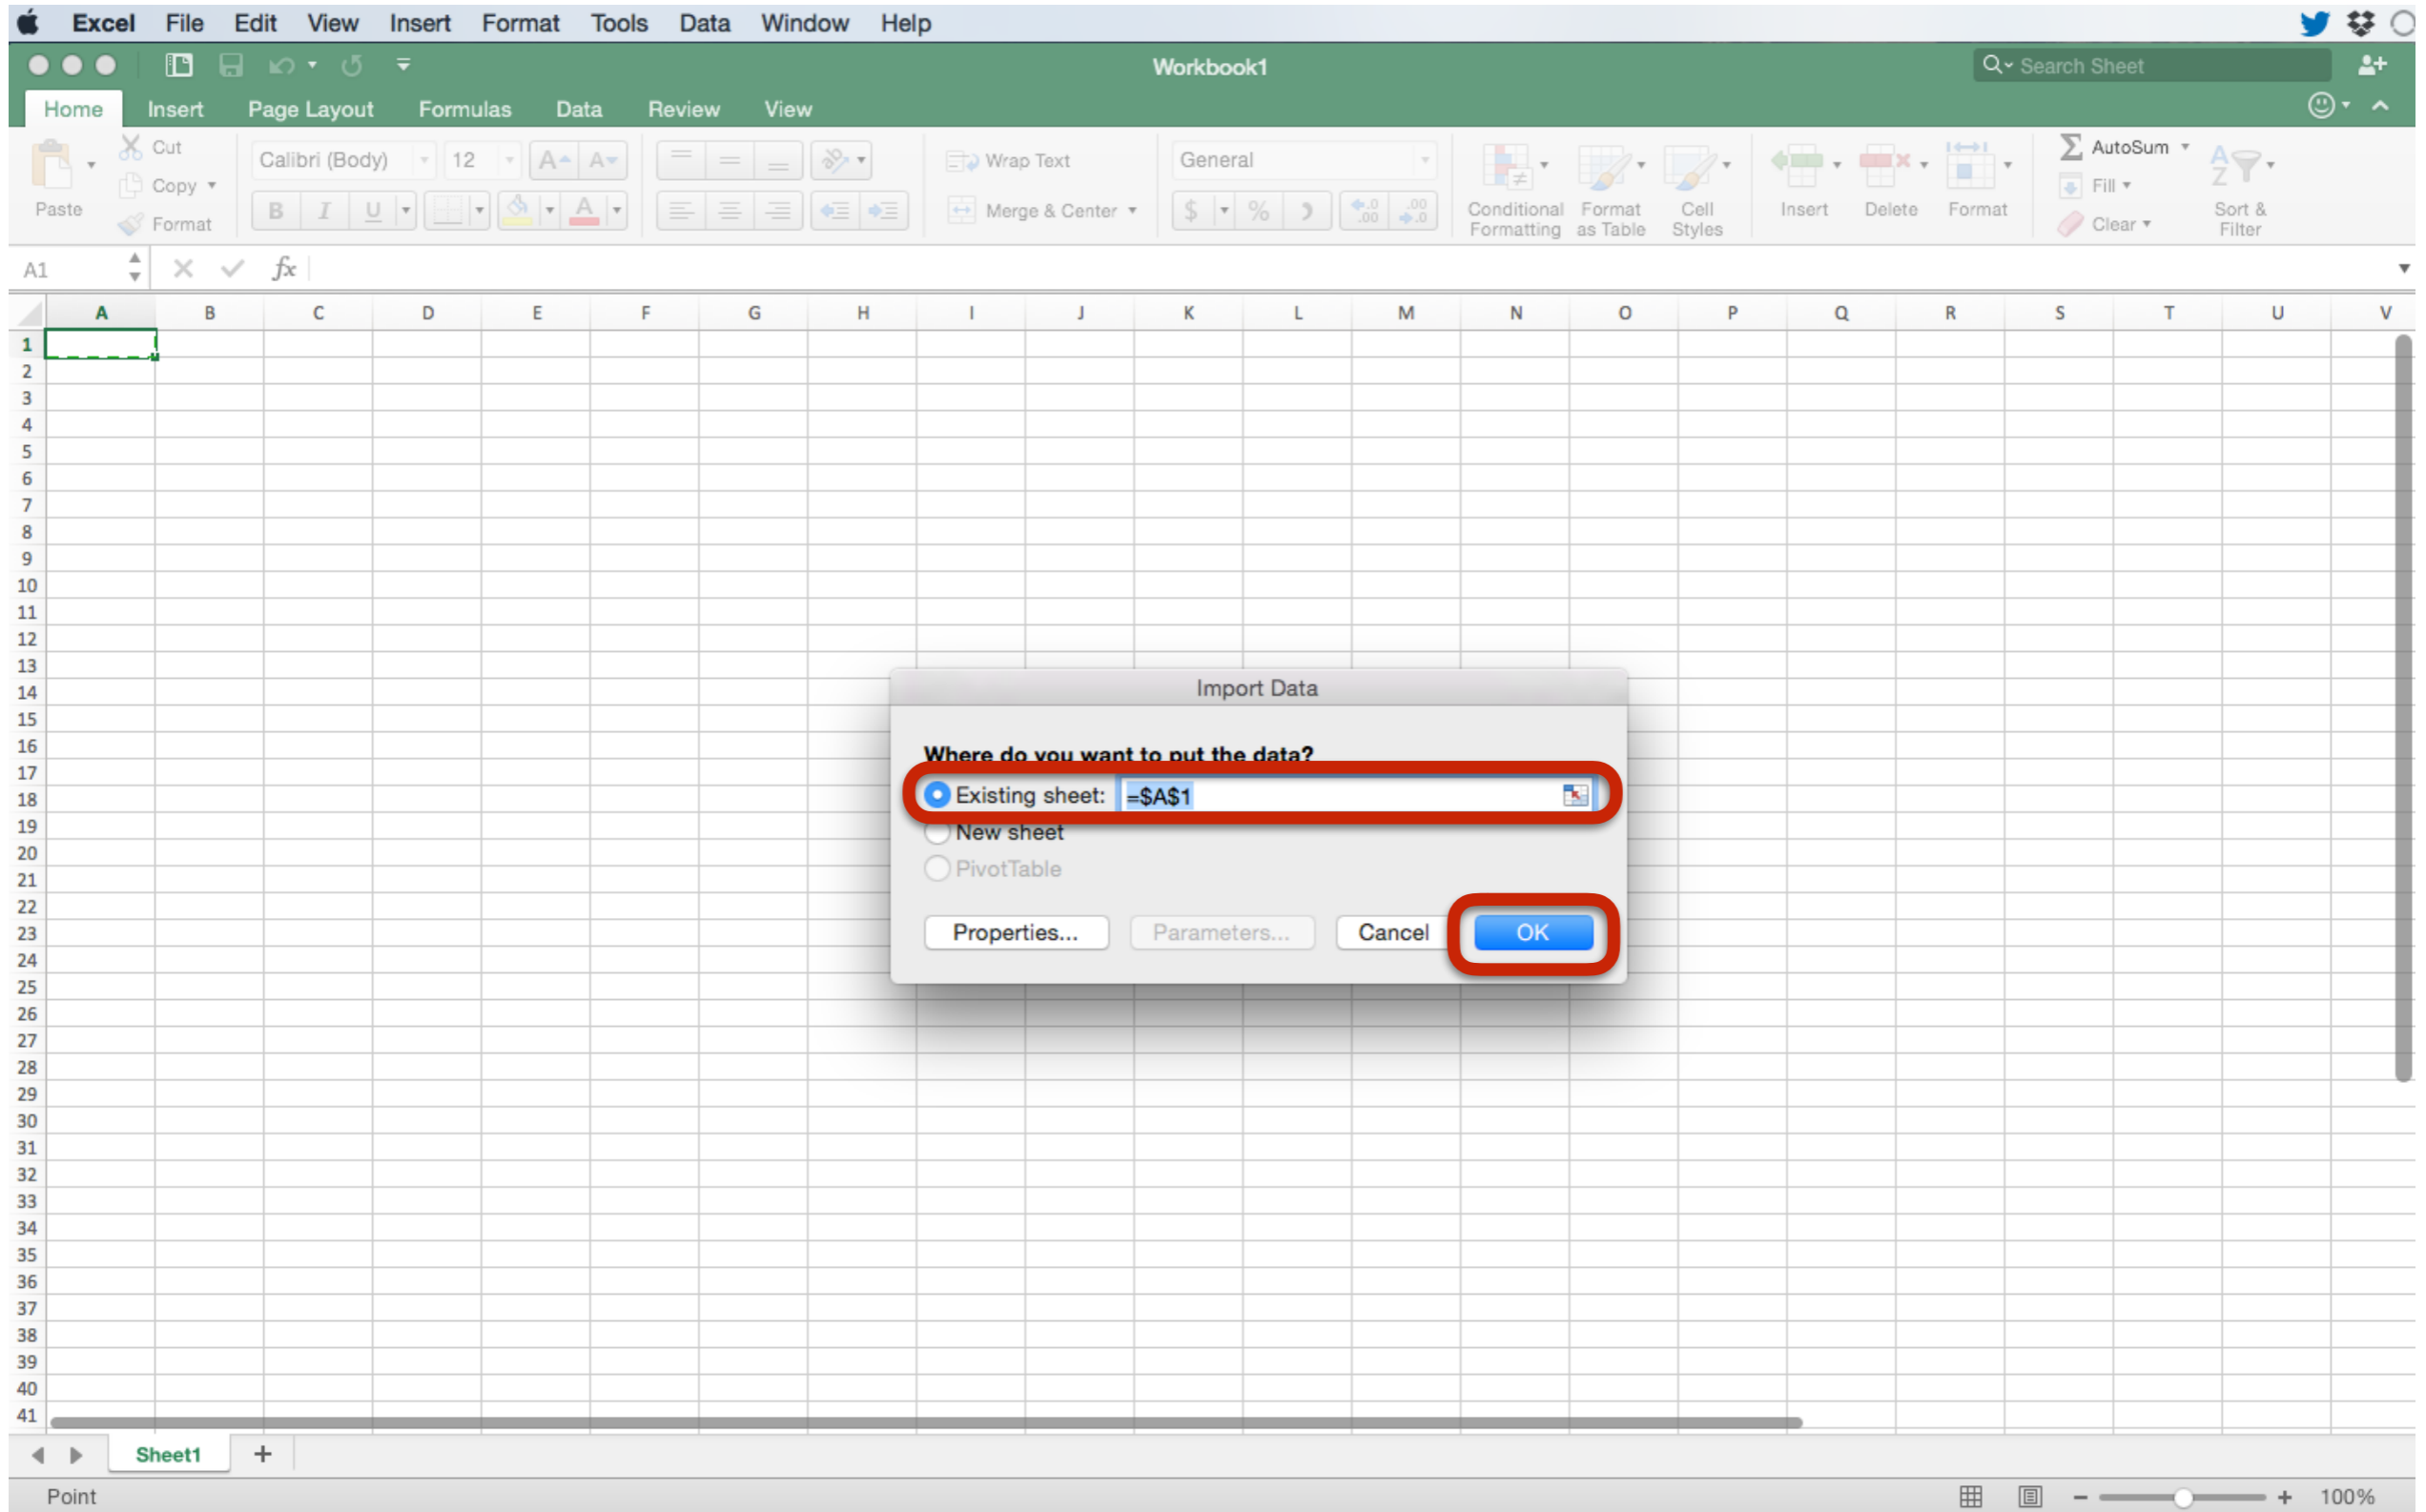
Excel File Edit View Insert Format Tools Data Window Help

Workbook1

Search Sheet

Home Insert Page Layout Formulas Data Review View

Paste Cut Copy Format Calibri (Body) 12 B I U Wrap Text Merge & Center General $ % Conditional Formatting Format as Table Cell Styles Insert Delete Format AutoSum Fill Clear Sort & Filter

A1 $fx$

| | A | B | C | D | E | F | G | H | I | J | K | L | M | N | O | P | Q | R | S | T | U | V |
|---|---|---|---|---|---|---|---|---|---|---|---|---|---|---|---|---|---|---|---|---|---|---|
| 1 | | | | | | | | | | | | | | | | | | | | | | |
| 2 | | | | | | | | | | | | | | | | | | | | | | |
| 3 | | | | | | | | | | | | | | | | | | | | | | |
| 4 | | | | | | | | | | | | | | | | | | | | | | |
| 5 | | | | | | | | | | | | | | | | | | | | | | |
| 6 | | | | | | | | | | | | | | | | | | | | | | |
| 7 | | | | | | | | | | | | | | | | | | | | | | |
| 8 | | | | | | | | | | | | | | | | | | | | | | |
| 9 | | | | | | | | | | | | | | | | | | | | | | |
| 10 | | | | | | | | | | | | | | | | | | | | | | |
| 11 | | | | | | | | | | | | | | | | | | | | | | |
| 12 | | | | | | | | | | | | | | | | | | | | | | |
| 13 | | | | | | | | | | | | | | | | | | | | | | |
| 14 | | | | | | | | | | | | | | | | | | | | | | |
| 15 | | | | | | | | | | | | | | | | | | | | | | |
| 16 | | | | | | | | | | | | | | | | | | | | | | |
| 17 | | | | | | | | | | | | | | | | | | | | | | |
| 18 | | | | | | | | | | | | | | | | | | | | | | |
| 19 | | | | | | | | | | | | | | | | | | | | | | |
| 20 | | | | | | | | | | | | | | | | | | | | | | |
| 21 | | | | | | | | | | | | | | | | | | | | | | |
| 22 | | | | | | | | | | | | | | | | | | | | | | |
| 23 | | | | | | | | | | | | | | | | | | | | | | |
| 24 | | | | | | | | | | | | | | | | | | | | | | |
| 25 | | | | | | | | | | | | | | | | | | | | | | |
| 26 | | | | | | | | | | | | | | | | | | | | | | |
| 27 | | | | | | | | | | | | | | | | | | | | | | |
| 28 | | | | | | | | | | | | | | | | | | | | | | |
| 29 | | | | | | | | | | | | | | | | | | | | | | |
| 30 | | | | | | | | | | | | | | | | | | | | | | |
| 31 | | | | | | | | | | | | | | | | | | | | | | |
| 32 | | | | | | | | | | | | | | | | | | | | | | |
| 33 | | | | | | | | | | | | | | | | | | | | | | |
| 34 | | | | | | | | | | | | | | | | | | | | | | |
| 35 | | | | | | | | | | | | | | | | | | | | | | |
| 36 | | | | | | | | | | | | | | | | | | | | | | |
| 37 | | | | | | | | | | | | | | | | | | | | | | |
| 38 | | | | | | | | | | | | | | | | | | | | | | |
| 39 | | | | | | | | | | | | | | | | | | | | | | |
| 40 | | | | | | | | | | | | | | | | | | | | | | |
| 41 | | | | | | | | | | | | | | | | | | | | | | |

Import Data

Where do you want to put the data?
Existing sheet: =$A$1
New sheet
PivotTable

Properties... Parameters... Cancel OK

Sheet1 +

Point 100%